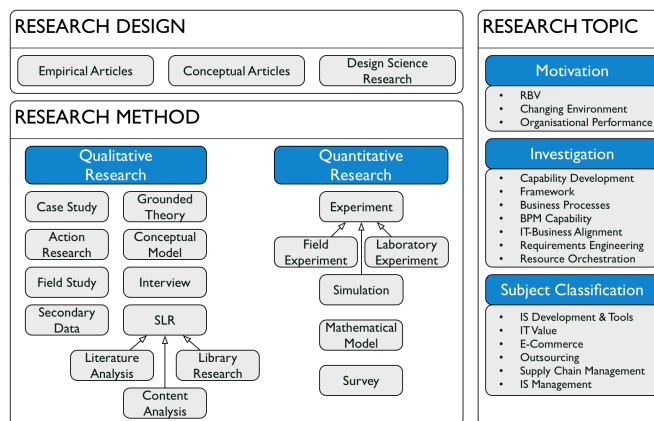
RESEARCH DESIGN

Empirical Articles

Conceptual Articles

Design Science Research

RESEARCH METHOD

Qualitative Research

Case Study

Grounded Theory

Action Research

Conceptual Model

Field Study

Interview

Secondary Data

SLR

Literature Analysis

Library Research

Content Analysis

Quantitative Research

Experiment

Field Experiment

Laboratory Experiment

Simulation

Mathematical Model

Survey

RESEARCH TOPIC

Motivation

• RBV
• Changing Environment
• Organisational Performance

Investigation

• Capability Development
• Framework
• Business Processes
• BPM Capability
• IT-Business Alignment
• Requirements Engineering
• Resource Orchestration

Subject Classification

• IS Development & Tools
• IT Value
• E-Commerce
• Outsourcing
• Supply Chain Management
• IS Management